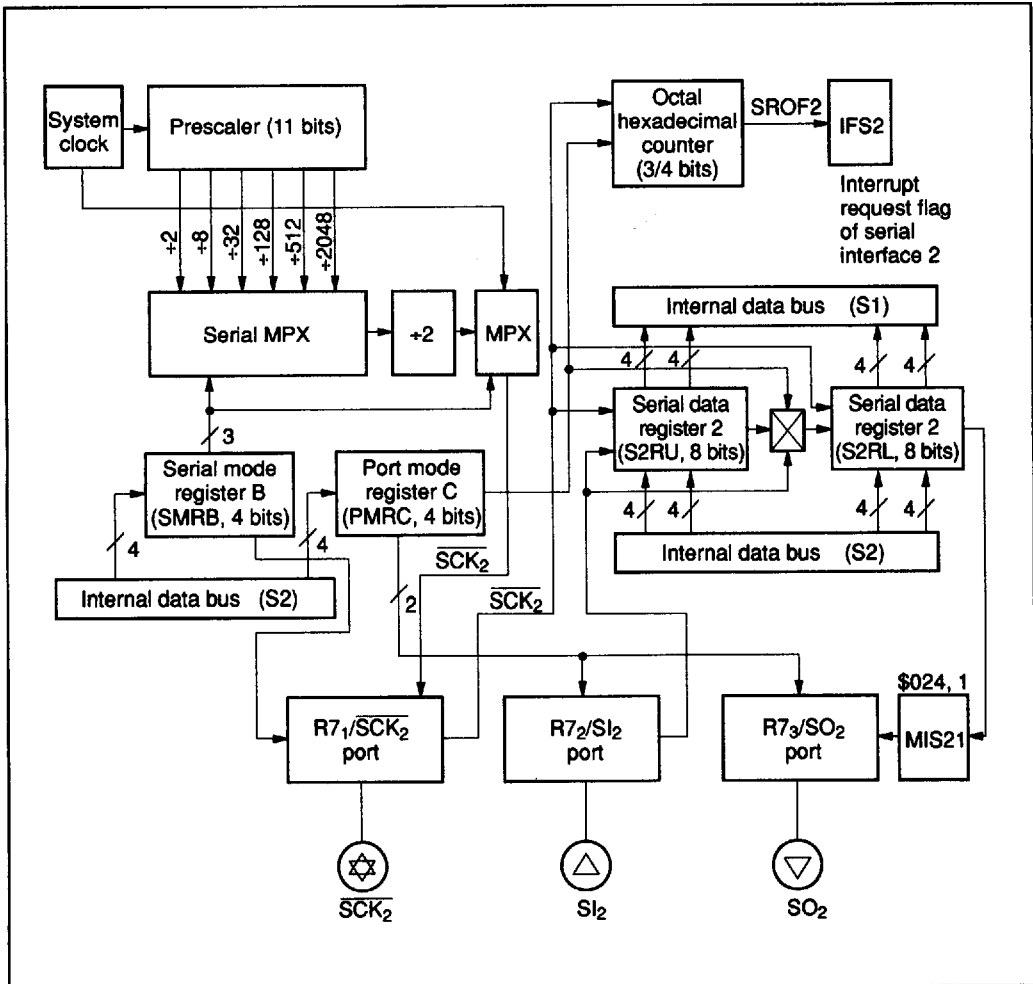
System clock

Prescaler (11 bits)

$\div 2$ $\div 8$ $\div 32$ $\div 128$ $\div 512$ $\div 2048$

Serial MPX

$\div 2$

MPX

3

Serial mode register B (SMRB, 4 bits)

4

Internal data bus (S2)

Port mode register C (PMRC, 4 bits)

4

$\overline{SCK_2}$

2

$\overline{SCK_2}$

Octal hexadecimal counter (3/4 bits)

SROF2

IFS2

Interrupt request flag of serial interface 2

Internal data bus (S1)

4 4

4 4

Serial data register 2 (S2RU, 8 bits)

Serial data register 2 (S2RL, 8 bits)

4 4

4 4

Internal data bus (S2)

$R7_1/\overline{SCK_2}$ port

$R7_2/SI_2$ port

$R7_3/SO_2$ port

\$024, 1

MIS21

$\overline{SCK_2}$

$SI_2$

$SO_2$